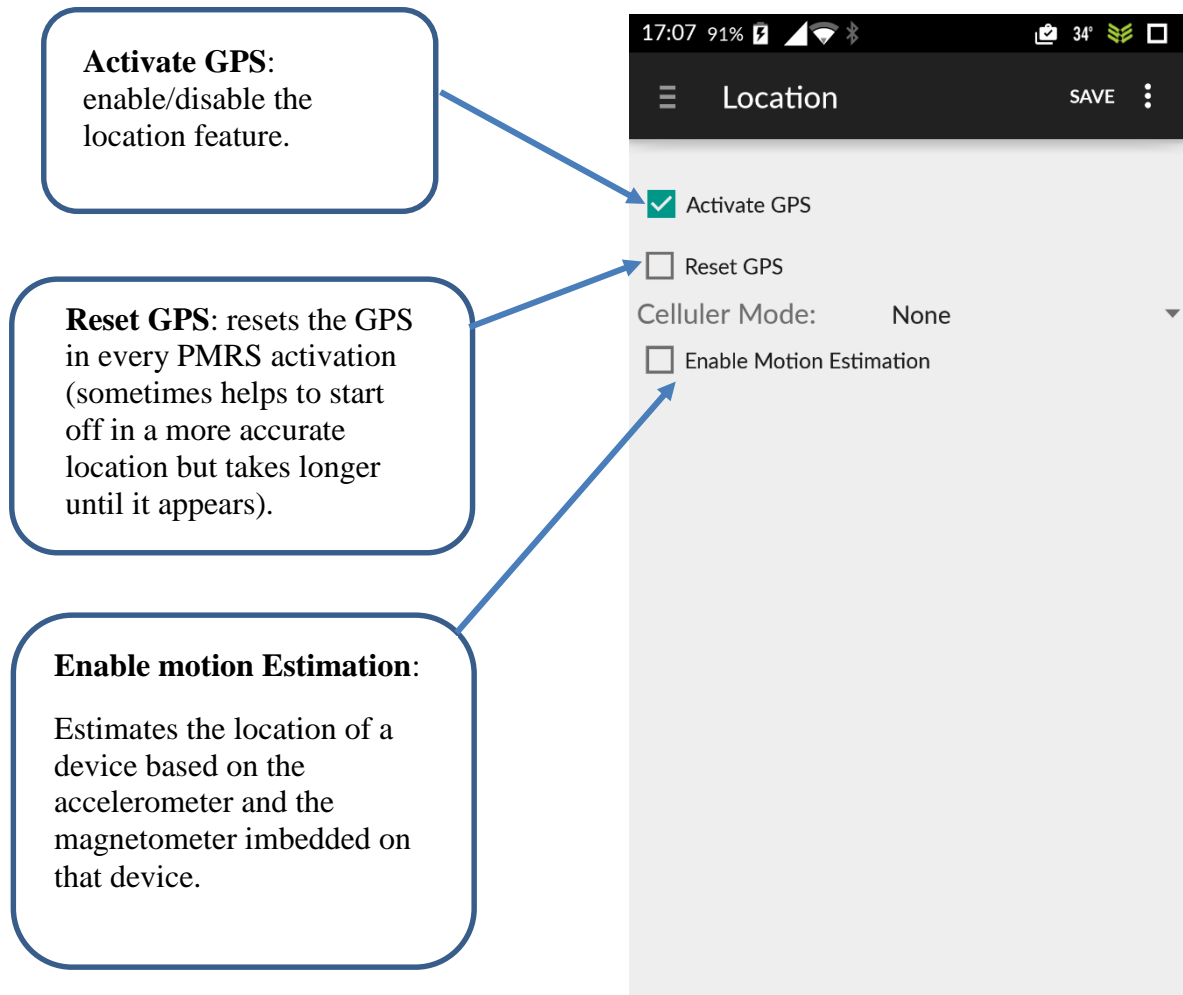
**Activate GPS**: enable/disable the location feature.

**Reset GPS**: resets the GPS in every PMRS activation (sometimes helps to start off in a more accurate location but takes longer until it appears).

**Enable motion Estimation**:

Estimates the location of a device based on the accelerometer and the magnetometer imbedded on that device.

17:07 91% 34°

Location SAVE

Activate GPS

Reset GPS

Celluler Mode: None

Enable Motion Estimation